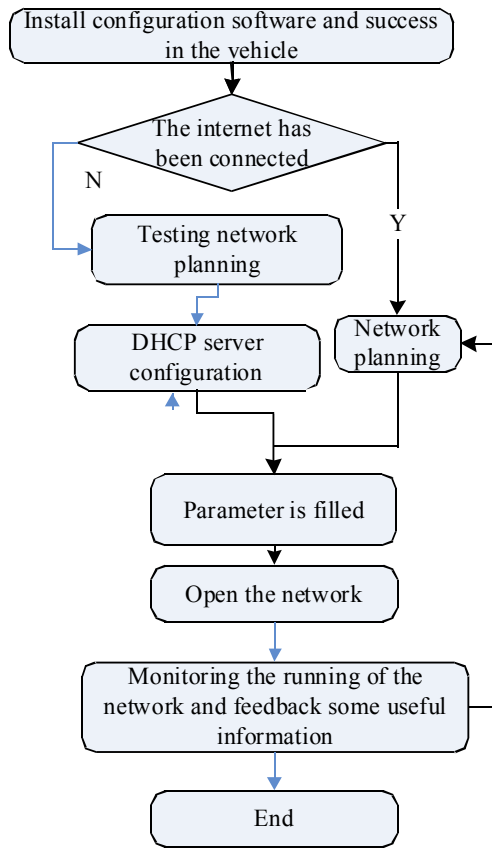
Install configuration software and success in the vehicle

The internet has been connected

N

Y

Testing network planning

DHCP server configuration

Network planning

Parameter is filled

Open the network

Monitoring the running of the network and feedback some useful information

End